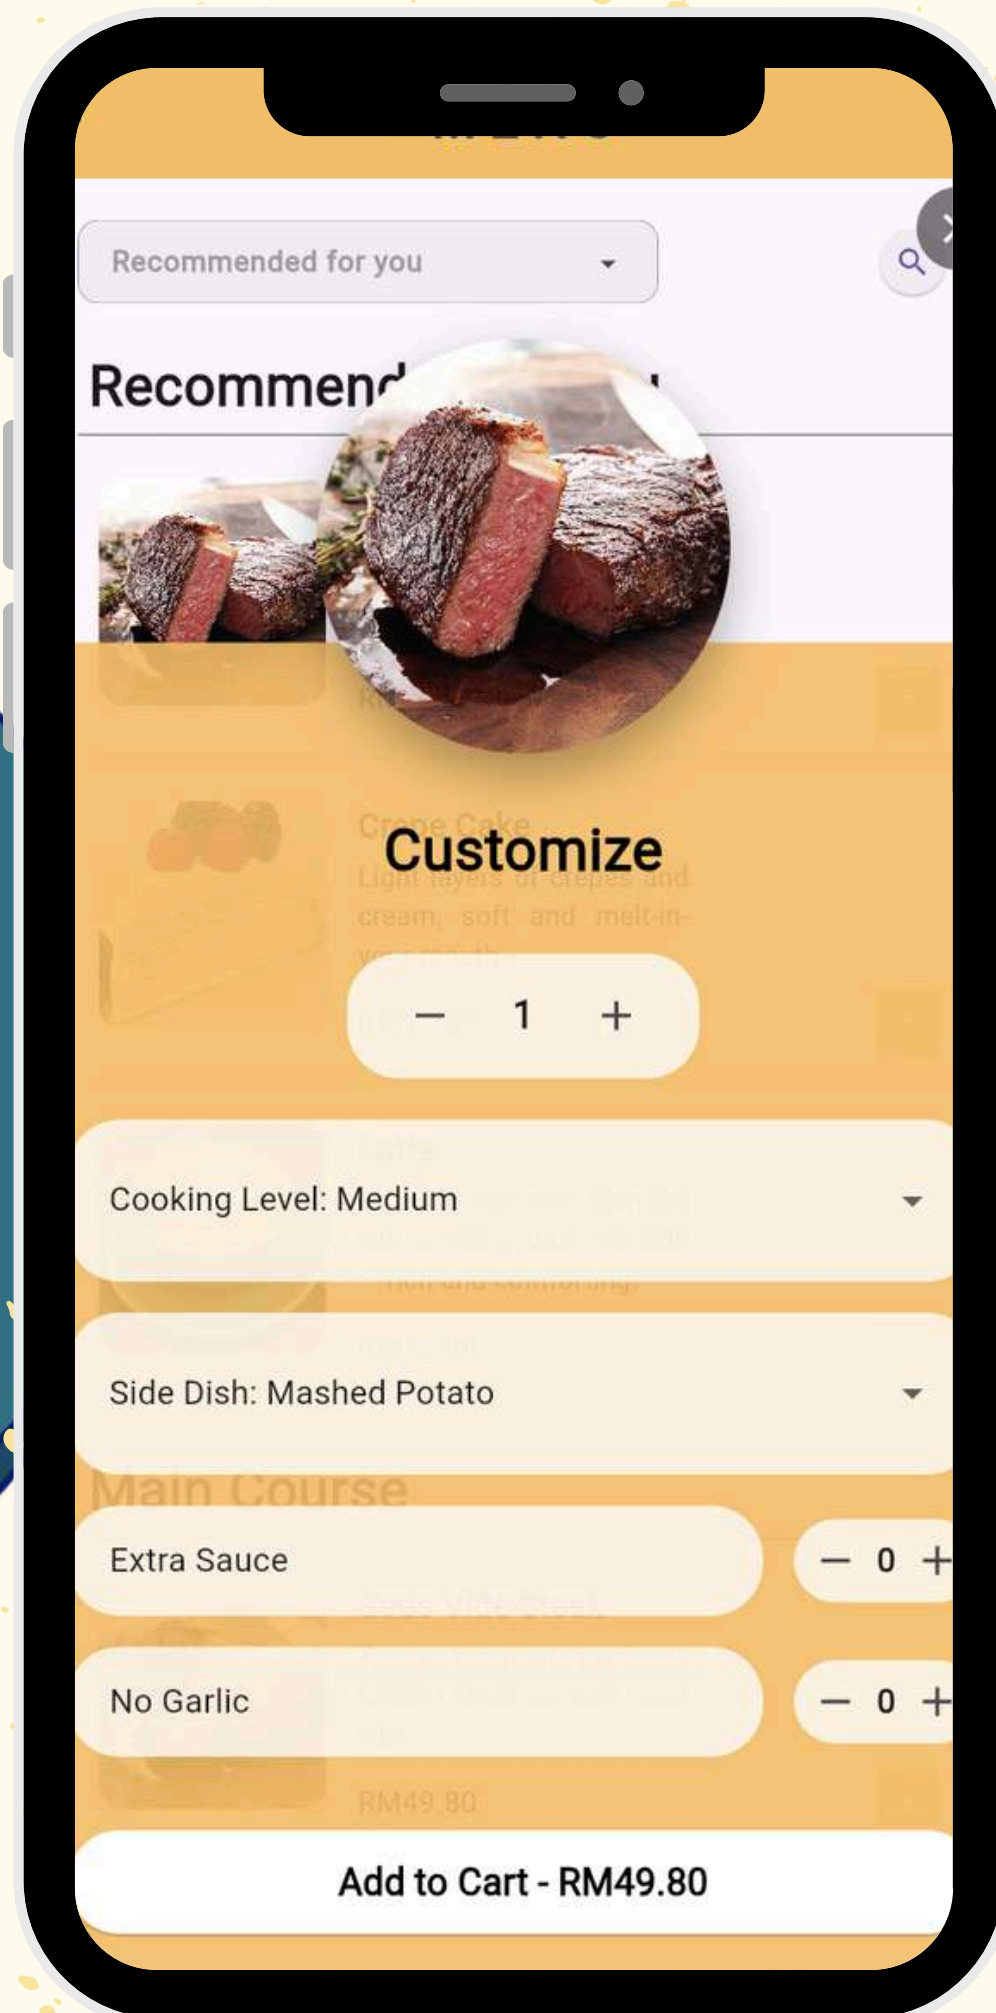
Recommended for you

Recommend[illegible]

Crepe Cake
Light layers of crepes and cream, soft and melt-in-your-mouth.

Customize

− 1 +

Cooking Level: Medium

Side Dish: Mashed Potato

Main Course

Extra Sauce
− 0 +

No Garlic
− 0 +

RM49.80

Add to Cart - RM49.80